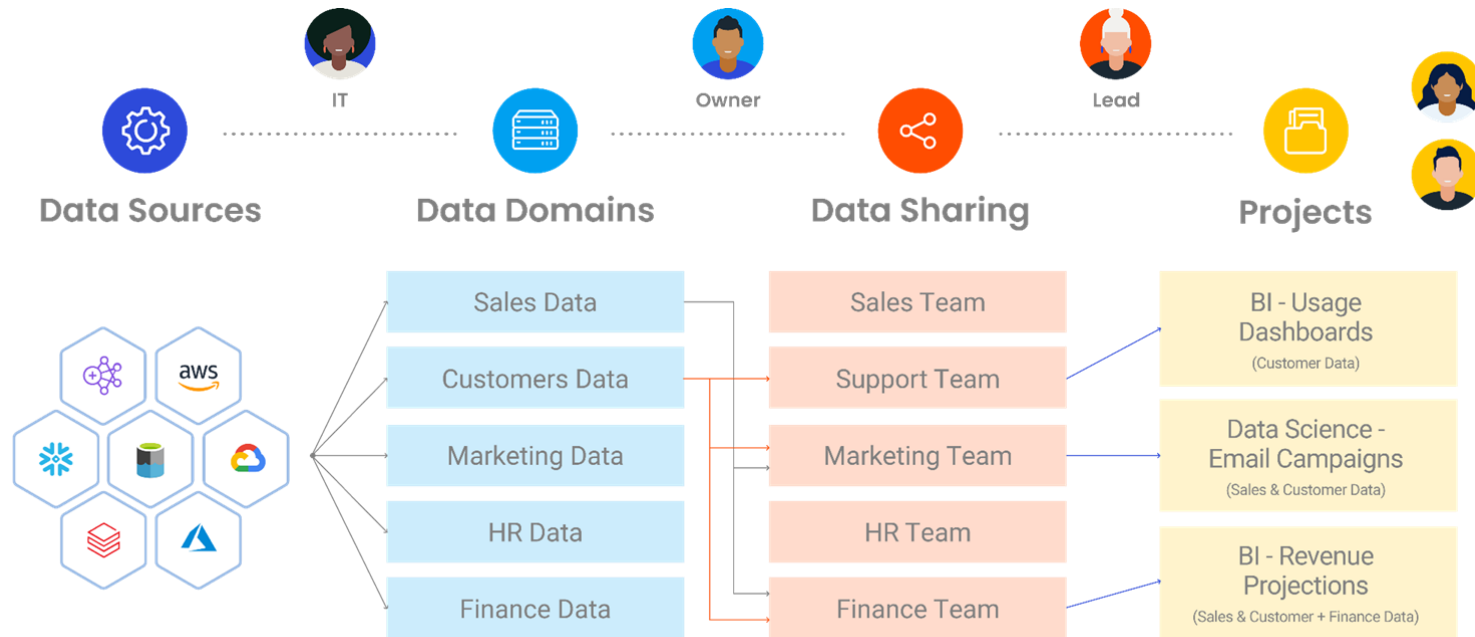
IT

Owner

Lead

Data Sources

Data Domains

Data Sharing

Projects

aws

Sales Data

Customers Data

Marketing Data

HR Data

Finance Data

Sales Team

Support Team

Marketing Team

HR Team

Finance Team

BI - Usage Dashboards
(Customer Data)

Data Science - Email Campaigns
(Sales & Customer Data)

BI - Revenue Projections
(Sales & Customer + Finance Data)